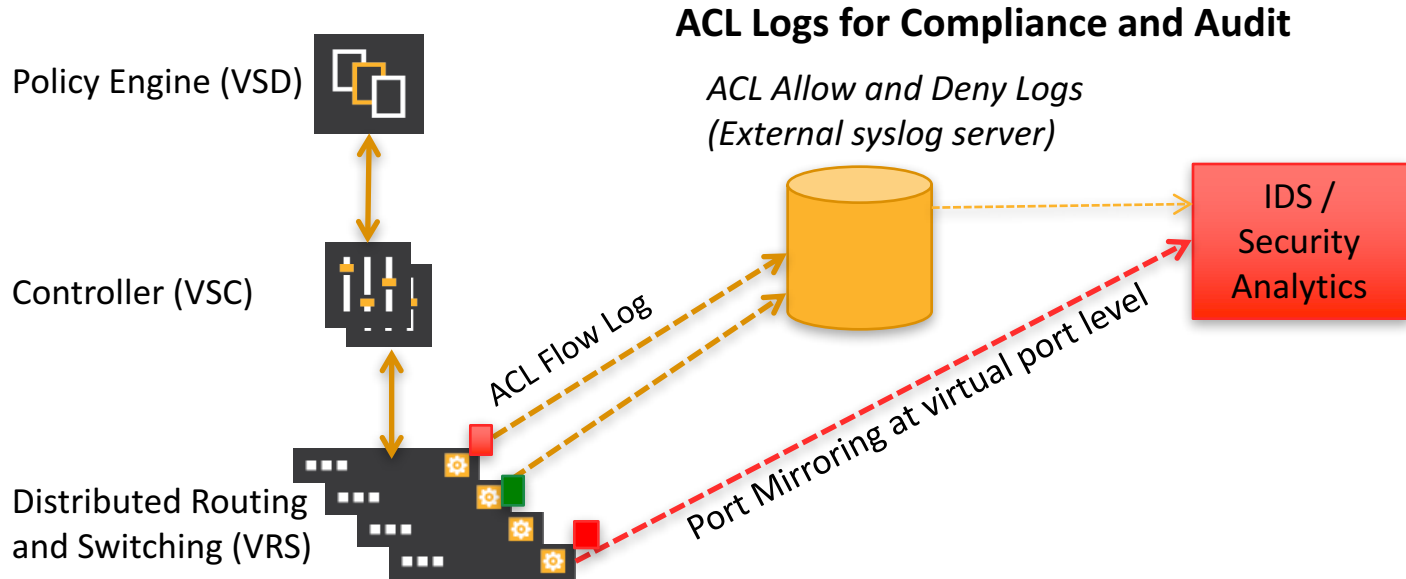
ACL Logs for Compliance and Audit

Policy Engine (VSD)

ACL Allow and Deny Logs (External syslog server)

IDS / Security Analytics

Controller (VSC)

ACL Flow Log

Port Mirroring at virtual port level

Distributed Routing and Switching (VRS)